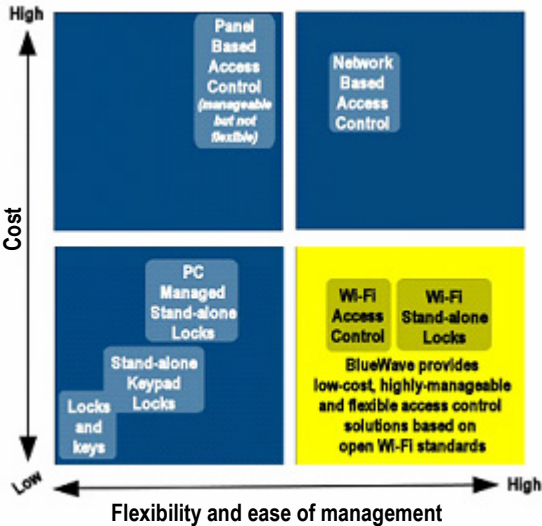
High

Cost

Low

Panel Based Access Control (manageable but not flexible)

Network Based Access Control

PC Managed Stand-alone Locks

Stand-alone Keypad Locks

Locks and keys

Wi-Fi Access Control

Wi-Fi Stand-alone Locks

BlueWave provides low-cost, highly-manageable and flexible access control solutions based on open Wi-Fi standards

High

Flexibility and ease of management